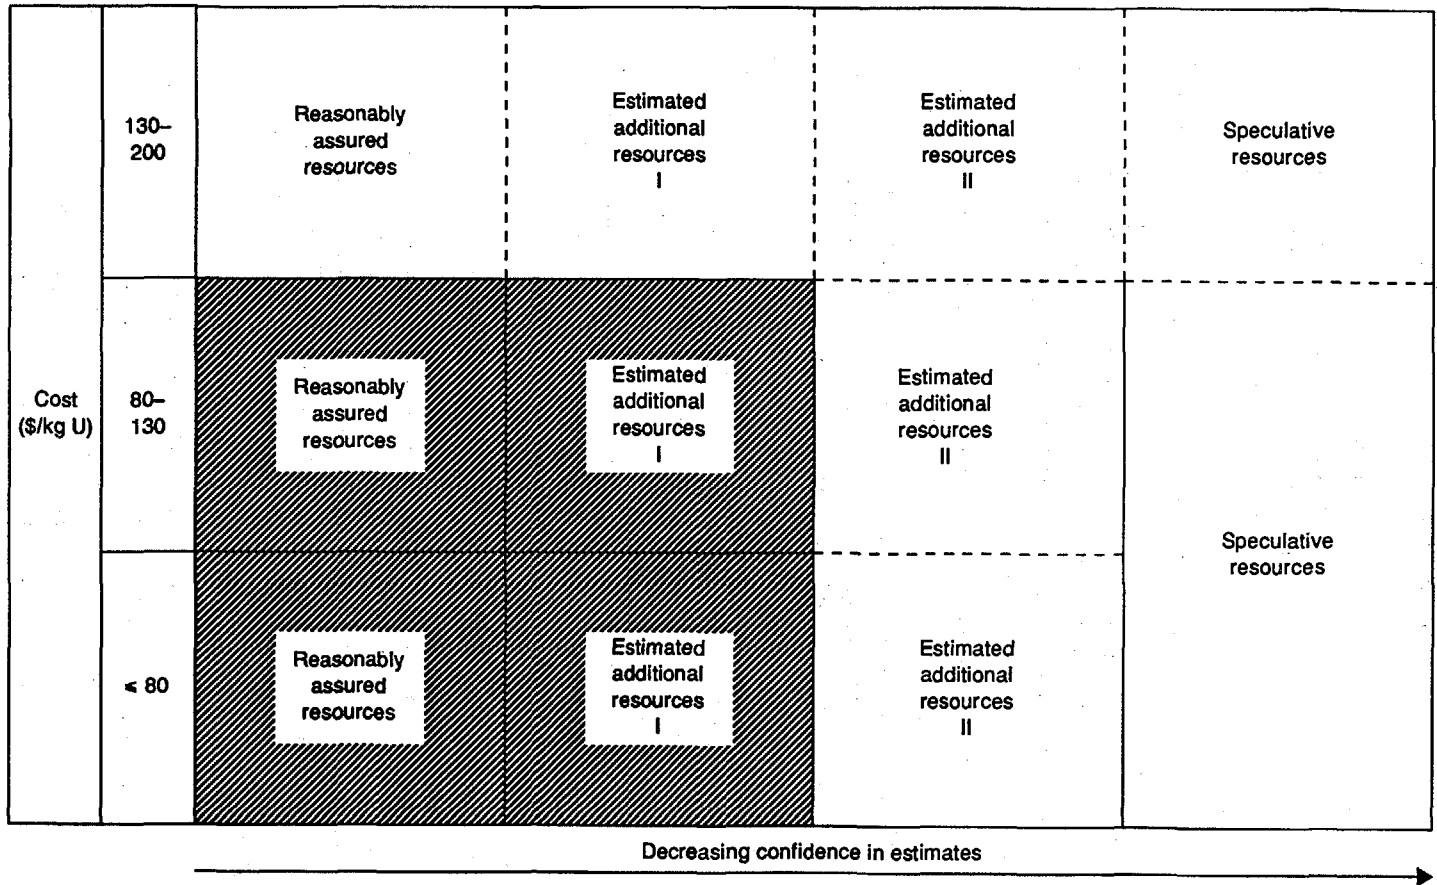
| Cost ($/kg U) | | | | | |
|---|---|---|---|---|---|
| | 130–200 | Reasonably assured resources | Estimated additional resources I | Estimated additional resources II | Speculative resources |
| | 80–130 | Reasonably assured resources | Estimated additional resources I | Estimated additional resources II | Speculative resources |
| | ≤ 80 | Reasonably assured resources | Estimated additional resources I | Estimated additional resources II | |

Decreasing confidence in estimates